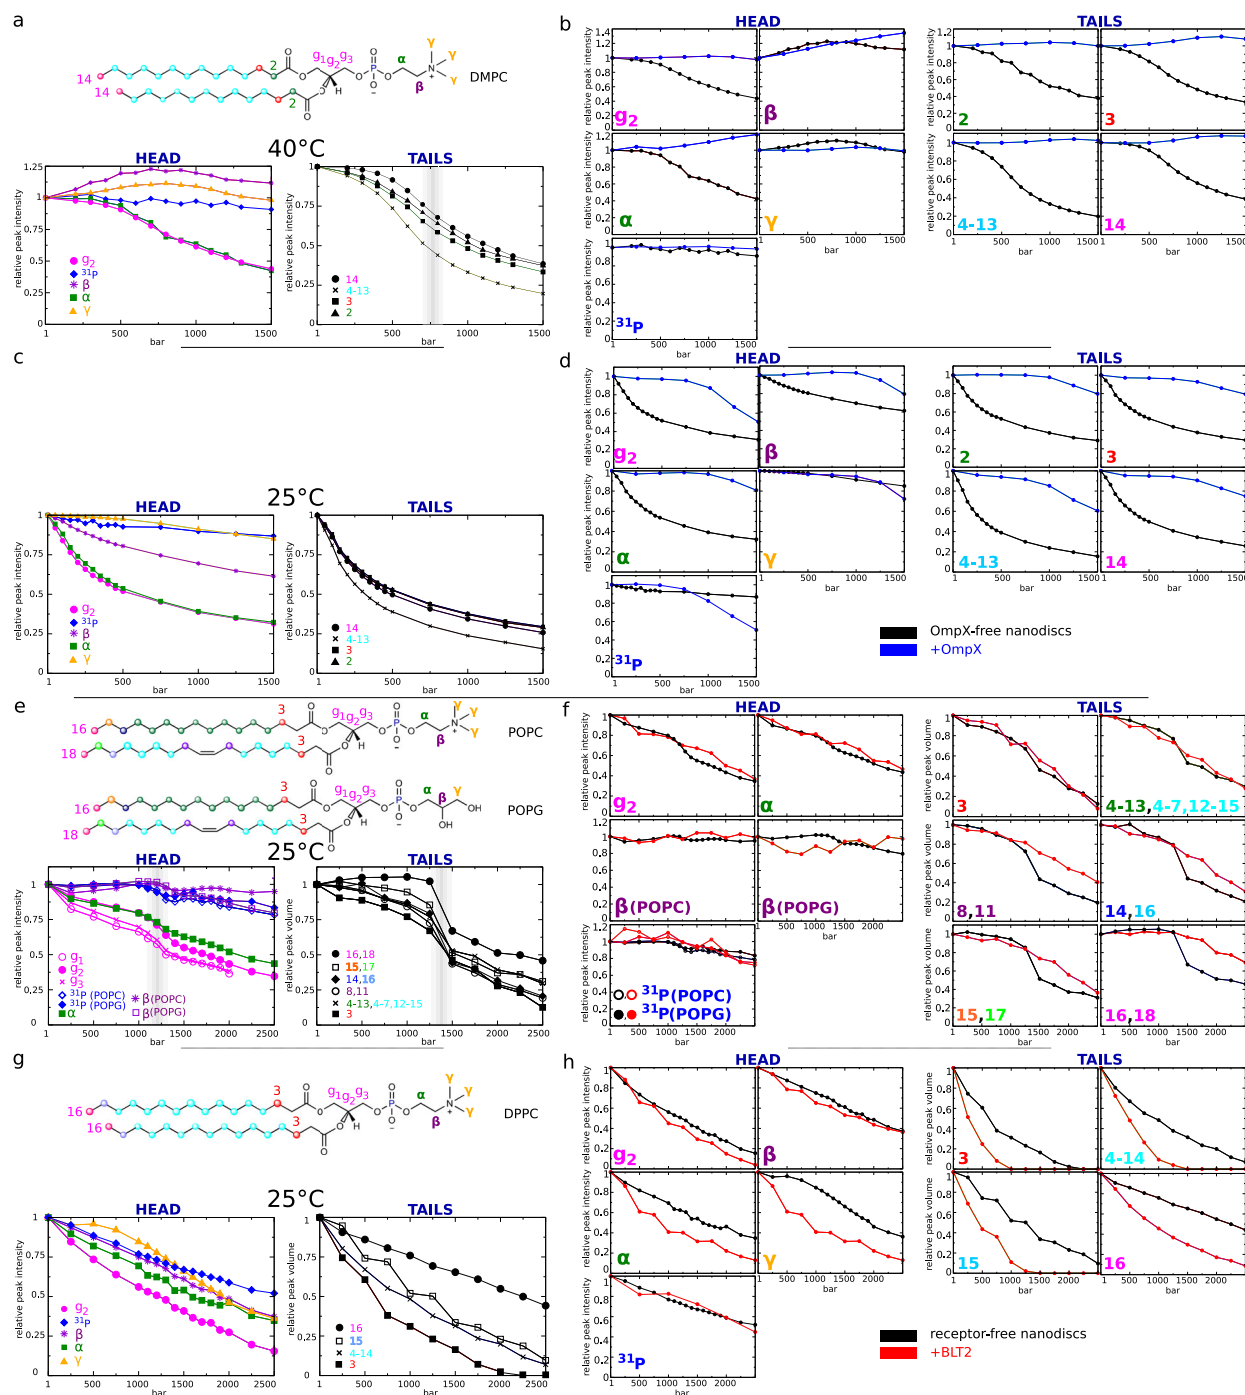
a

14 14 2 2 3 $g_1g_2g_3$ α β γ γ γ DMPC

40°C

HEAD

relative peak intensity

1.25 1 0.75 0.5 0.25 0

● $g_2$
◆ $^{31}$P
✳ β
■ α
▲ γ

1 500 1000 1500
bar

TAILS

relative peak intensity

1 0.75 0.5 0.25 0

● 14
× 4-13
■ 3
▲ 2

1 500 1000 1500
bar

b

HEAD

TAILS

relative peak intensity

$g_2$ β 2 3 α γ 4-13 14 $^{31}$P

1 500 1000 1500
bar

c

25°C

HEAD

relative peak intensity

● $g_2$
◆ $^{31}$P
✳ β
■ α
▲ γ

1 500 1000 1500
bar

TAILS

relative peak intensity

● 14
× 4-13
■ 3
▲ 2

1 500 1000 1500
bar

d

HEAD

TAILS

relative peak intensity

$g_2$ β 2 3 α γ 4-13 14 $^{31}$P

1 500 1000 1500
bar

OmpX-free nanodiscs
+OmpX

e

16 18 3 3 $g_1g_2g_3$ α β γ γ γ POPC

16 18 3 3 $g_1g_2g_3$ α β γ OH OH POPG

25°C

HEAD

relative peak intensity

○ $g_1$
● $g_2$
× $g_3$
◇ $^{31}$P (POPC)
◆ $^{31}$P (POPG)
■ α
✳ β(POPC)
□ β(POPG)

1 500 1000 1500 2000 2500
bar

TAILS

relative peak volume

● 16,18
□ 15,17
◆ 14,16
○ 8,11
× 4-13,4-7,12-15
■ 3

1 500 1000 1500 2000 2500
bar

f

HEAD

TAILS

relative peak intensity

relative peak volume

$g_2$ α 3 4-13,4-7,12-15

β(POPC) β(POPG) 8,11 14,16

○○ $^{31}$P(POPC)
●● $^{31}$P(POPG)

15,17 16,18

1 500 1000 1500 2000
bar

g

16 16 3 3 $g_1g_2g_3$ α β γ γ γ DPPC

25°C

HEAD

relative peak intensity

● $g_2$
◆ $^{31}$P
✳ β
■ α
▲ γ

1 500 1000 1500 2000 2500
bar

TAILS

relative peak volume

● 16
□ 15
× 4-14
■ 3

1 500 1000 1500 2000 2500
bar

h

HEAD

TAILS

relative peak intensity

relative peak volume

$g_2$ β 3 4-14 α γ 15 16 $^{31}$P

1 500 1000 1500 2000
bar

receptor-free nanodiscs
+BLT2